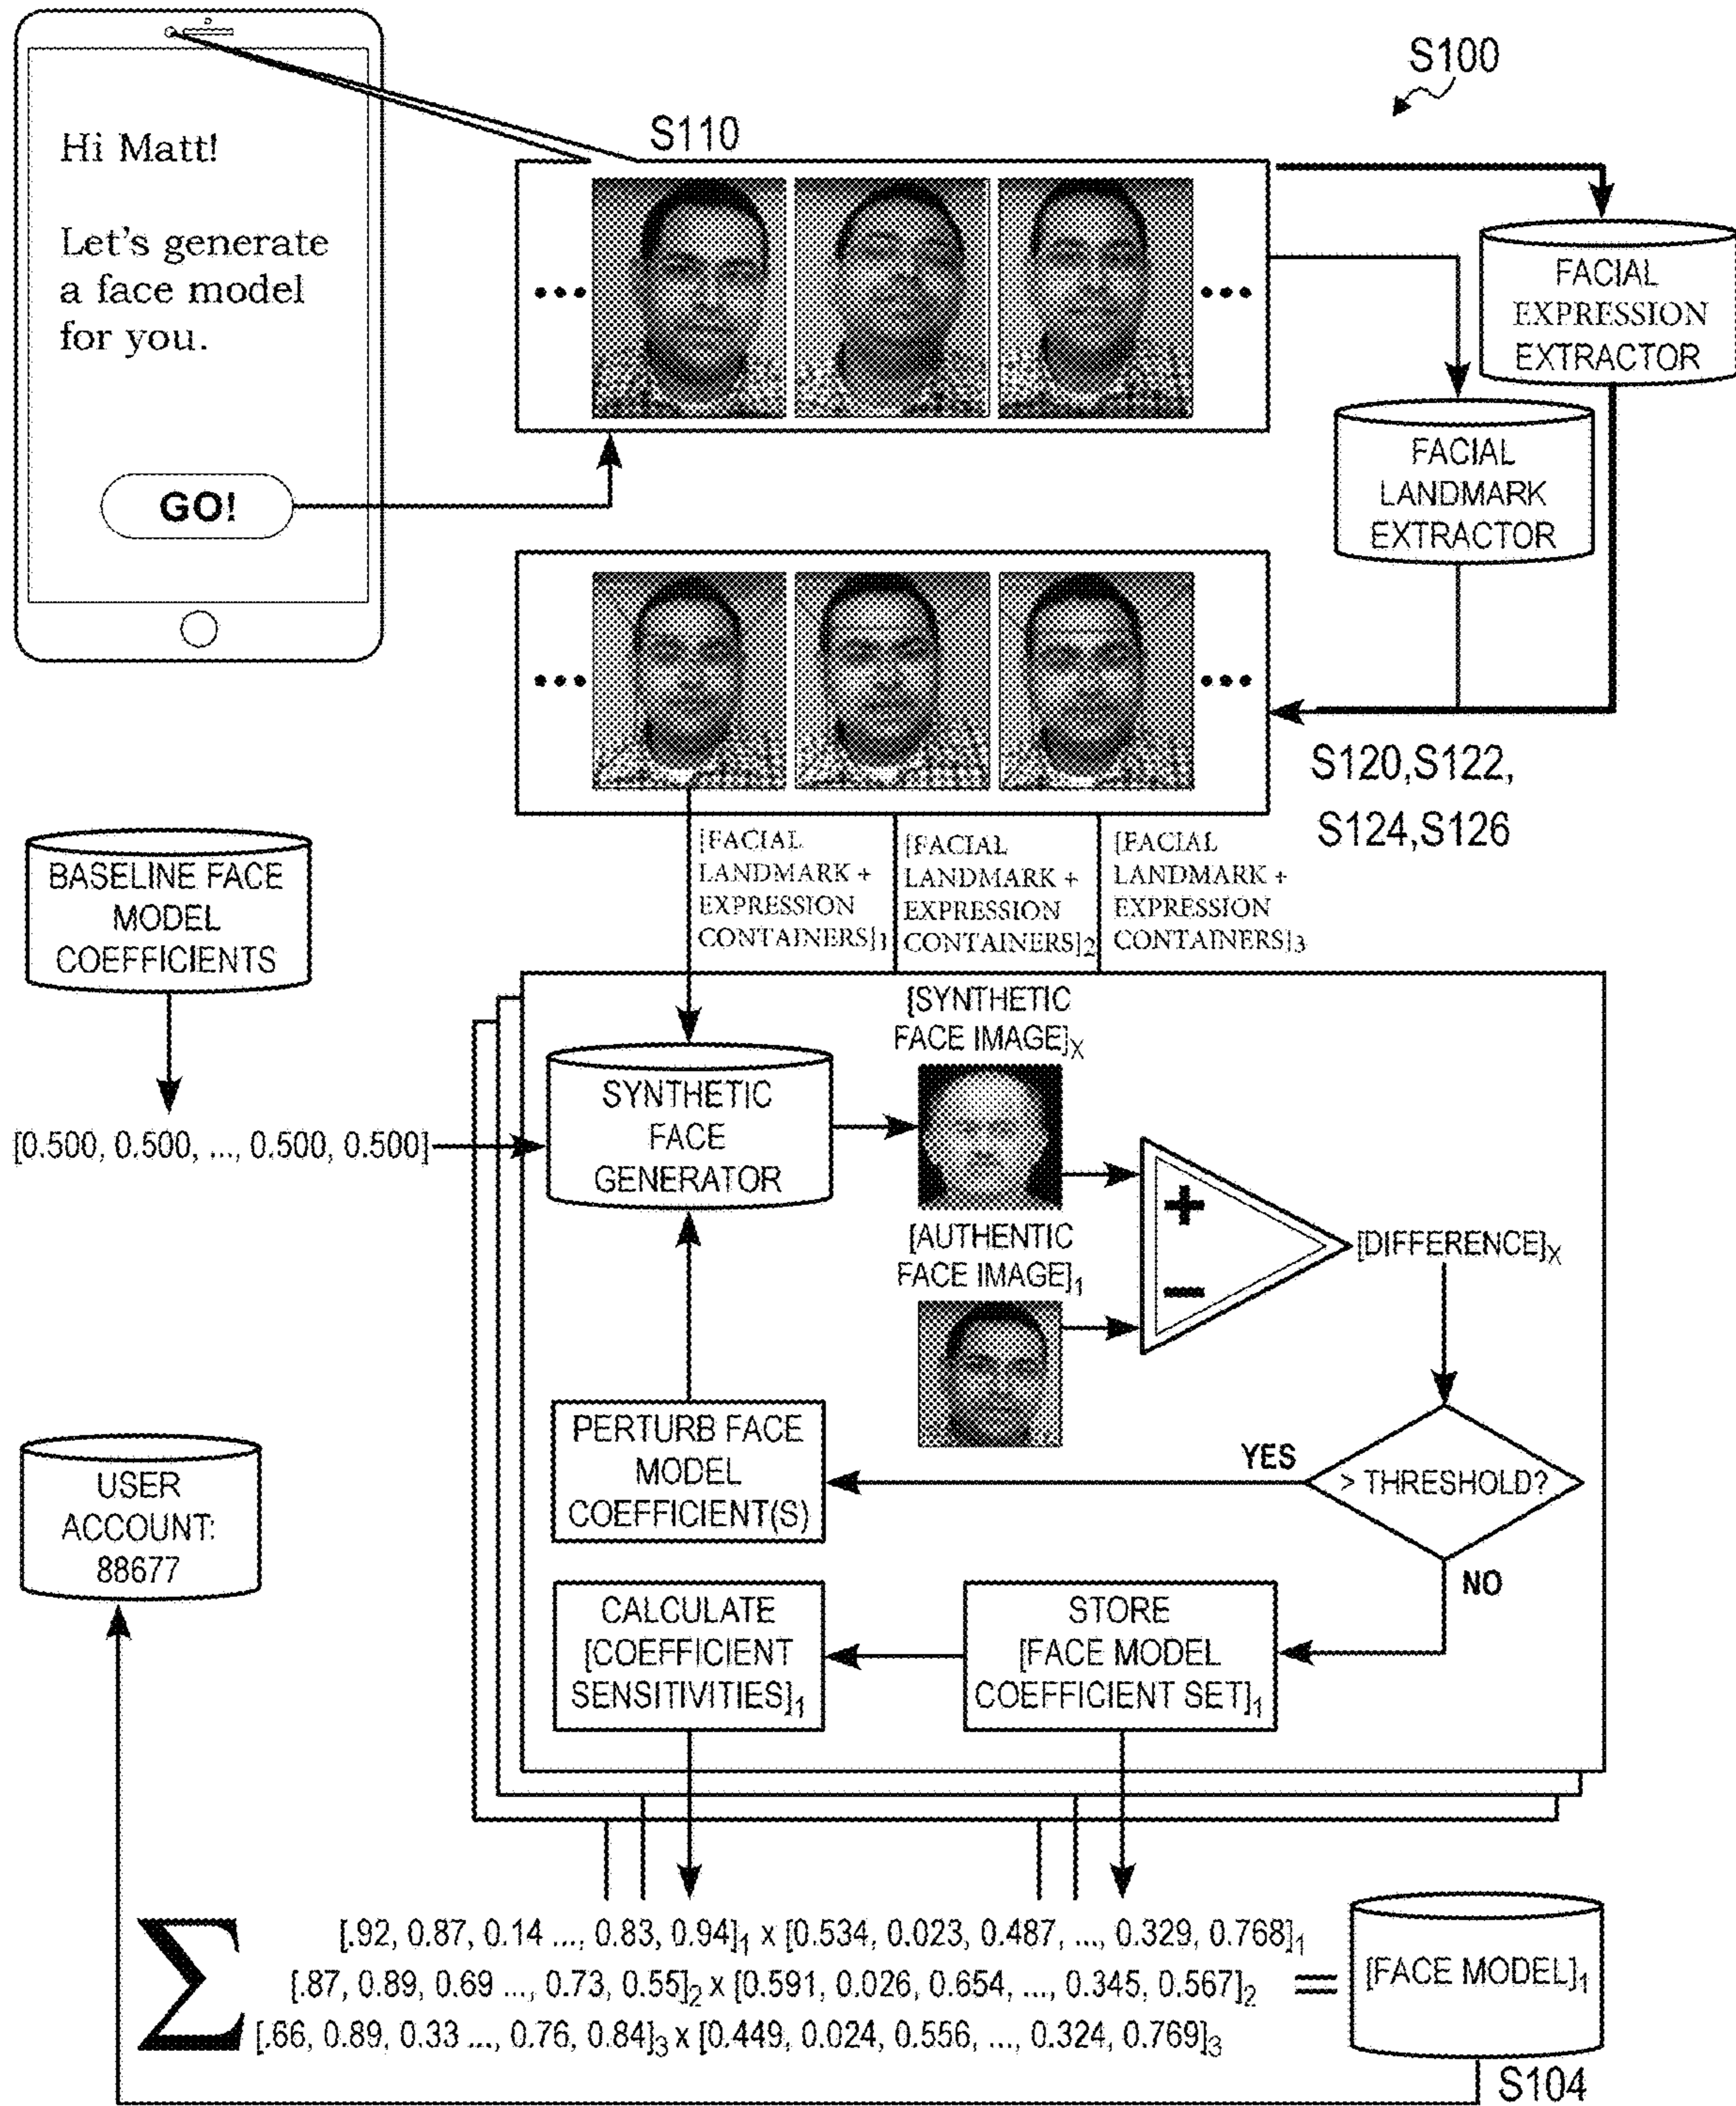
S100

Hi Matt!

Let's generate a face model for you.

GO!

S110

FACIAL EXPRESSION EXTRACTOR

FACIAL LANDMARK EXTRACTOR

S120,S122, S124,S126

BASELINE FACE MODEL COEFFICIENTS

[FACIAL LANDMARK + EXPRESSION CONTAINERS]$_1$

[FACIAL LANDMARK + EXPRESSION CONTAINERS]$_2$

[FACIAL LANDMARK + EXPRESSION CONTAINERS]$_3$

[SYNTHETIC FACE IMAGE]$_X$

[0.500, 0.500, ..., 0.500, 0.500]

SYNTHETIC FACE GENERATOR

+

[AUTHENTIC FACE IMAGE]$_1$

−

[DIFFERENCE]$_X$

YES

> THRESHOLD?

NO

USER ACCOUNT: 88677

PERTURB FACE MODEL COEFFICIENT(S)

CALCULATE [COEFFICIENT SENSITIVITIES]$_1$

STORE [FACE MODEL COEFFICIENT SET]$_1$

$\sum$ [.92, 0.87, 0.14 ..., 0.83, 0.94]$_1$ x [0.534, 0.023, 0.487, ..., 0.329, 0.768]$_1$
[.87, 0.89, 0.69 ..., 0.73, 0.55]$_2$ x [0.591, 0.026, 0.654, ..., 0.345, 0.567]$_2$
[.66, 0.89, 0.33 ..., 0.76, 0.84]$_3$ x [0.449, 0.024, 0.556, ..., 0.324, 0.769]$_3$
=

[FACE MODEL]$_1$

S104